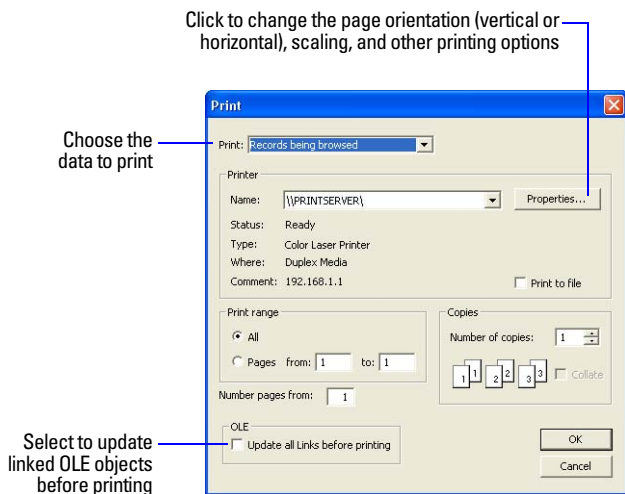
Click to change the page orientation (vertical or horizontal), scaling, and other printing options

Choose the data to print

Select to update linked OLE objects before printing

Print

Print: Records being browsed

Printer

Name: \\PRINTSERVER\

Properties...

Status: Ready

Type: Color Laser Printer

Where: Duplex Media

Comment: 192.168.1.1

Print to file

Print range

All

Pages from: 1 to: 1

Copies

Number of copies: 1

1 1 2 2 3 3 Collate

Number pages from: 1

OLE

Update all Links before printing

OK

Cancel